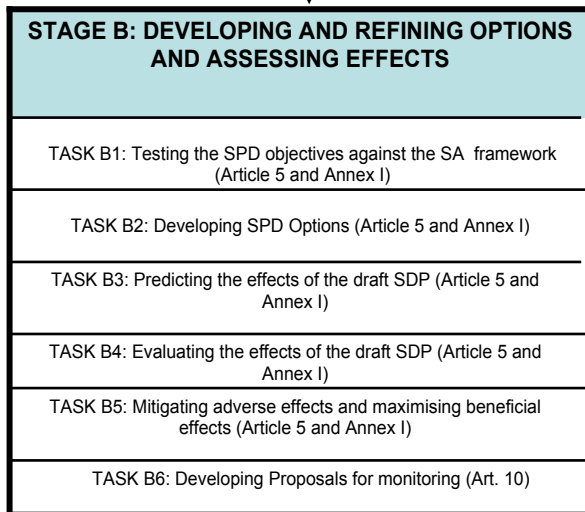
STAGE B: DEVELOPING AND REFINING OPTIONS AND ASSESSING EFFECTS

TASK B1: Testing the SPD objectives against the SA framework (Article 5 and Annex I)

TASK B2: Developing SPD Options (Article 5 and Annex I)

TASK B3: Predicting the effects of the draft SDP (Article 5 and Annex I)

TASK B4: Evaluating the effects of the draft SDP (Article 5 and Annex I)

TASK B5: Mitigating adverse effects and maximising beneficial effects (Article 5 and Annex I)

TASK B6: Developing Proposals for monitoring (Art. 10)